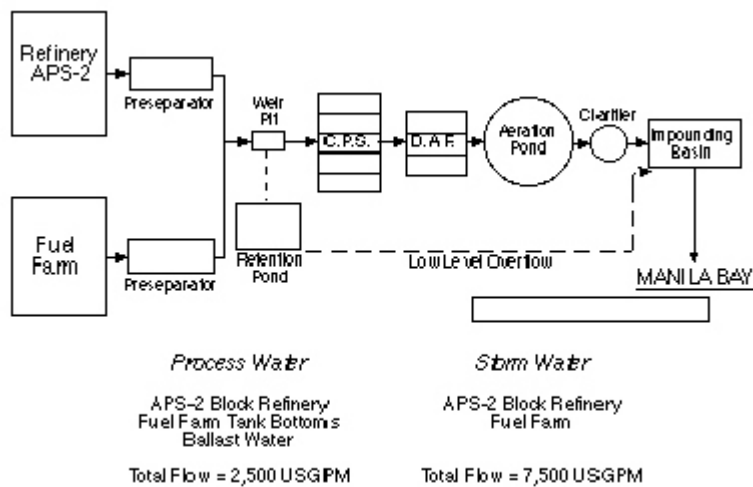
Refinery APS-2

Preseparator

Fuel Farm

Preseparator

Weir Pit

Retention Pond

C.P.S.

D.A.F.

Aeration Pond

Clarifier

Impounding Basin

Low Level Overflow

MANILA BAY

Process Water

APS-2 Block Refinery
Fuel Farm Tank Bottoms
Ballast Water

Total Flow = 2,500 USGPM

Storm Water

APS-2 Block Refinery
Fuel Farm

Total Flow = 7,500 USGPM